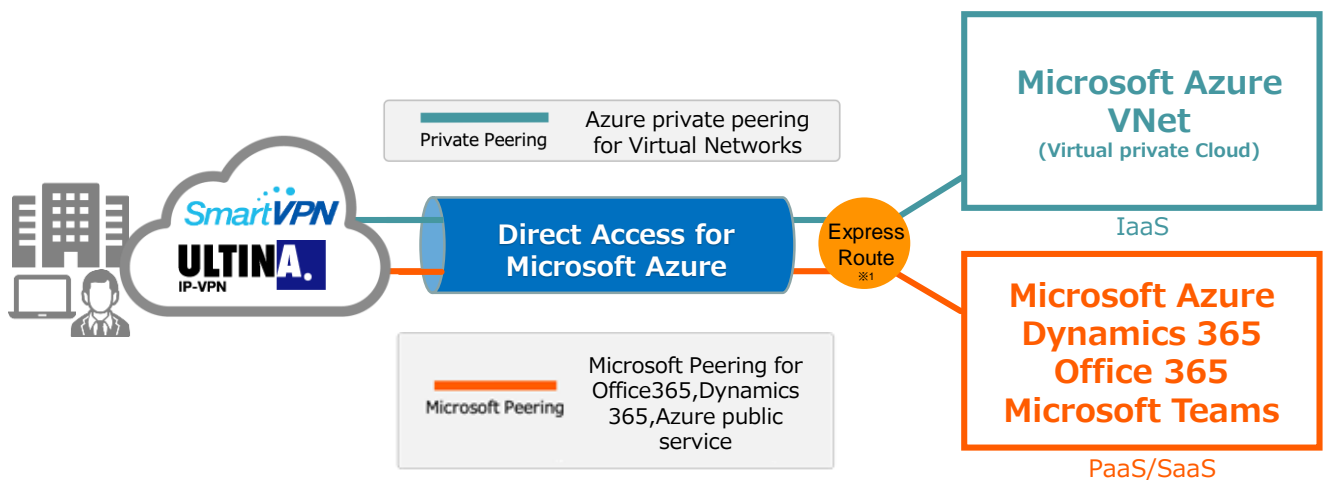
Private Peering

Azure private peering for Virtual Networks

SmartVPN

ULTINA.
IP-VPN

Direct Access for Microsoft Azure

Express Route
※1

Microsoft Azure VNet
(Virtual private Cloud)

IaaS

Microsoft Azure
Dynamics 365
Office 365
Microsoft Teams

PaaS/SaaS

Microsoft Peering

Microsoft Peering for Office365,Dynamics 365,Azure public service